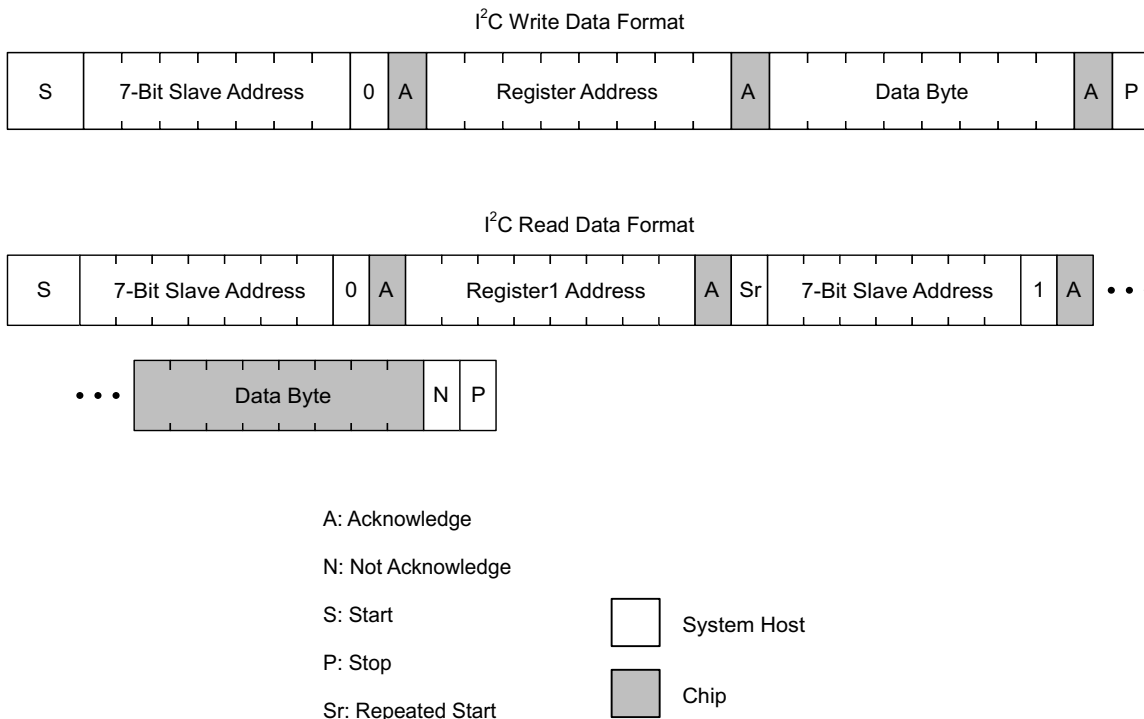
$I^2C$ Write Data Format

S 7-Bit Slave Address 0 A Register Address A Data Byte A P

$I^2C$ Read Data Format

S 7-Bit Slave Address 0 A Register1 Address A Sr 7-Bit Slave Address 1 A • •

• • • Data Byte N P

A: Acknowledge

N: Not Acknowledge

S: Start

P: Stop

Sr: Repeated Start

System Host

Chip